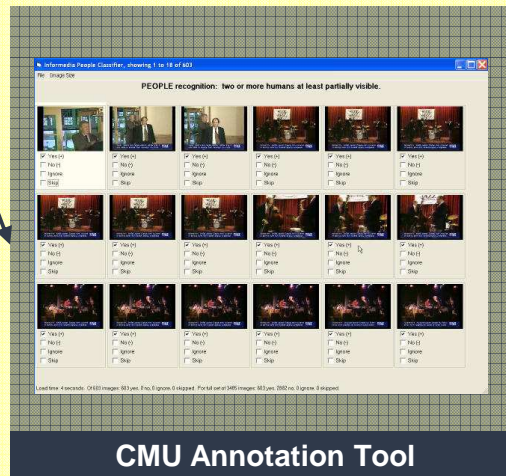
Informedia People Classifier, showing 1 to 18 of 603

File Image Size

PEOPLE recognition: two or more humans at least partially visible.

Yes (+)
No (-)
Ignore
Skip

Yes (+)
No (-)
Ignore
Skip

Yes (+)
No (-)
Ignore
Skip

Yes (+)
No (-)
Ignore
Skip

Yes (+)
No (-)
Ignore
Skip

Yes (+)
No (-)
Ignore
Skip

Yes (+)
No (-)
Ignore
Skip

Yes (+)
No (-)
Ignore
Skip

Yes (+)
No (-)
Ignore
Skip

Yes (+)
No (-)
Ignore
Skip

Yes (+)
No (-)
Ignore
Skip

Yes (+)
No (-)
Ignore
Skip

Yes (+)
No (-)
Ignore
Skip

Yes (+)
No (-)
Ignore
Skip

Yes (+)
No (-)
Ignore
Skip

Yes (+)
No (-)
Ignore
Skip

Yes (+)
No (-)
Ignore
Skip

Yes (+)
No (-)
Ignore
Skip

Load time: 4 seconds. Of 603 images: 603 yes, 0 no, 0 ignore, 0 skipped. For full set of 3485 images: 603 yes, 2882 no, 0 ignore, 0 skipped.

CMU Annotation Tool